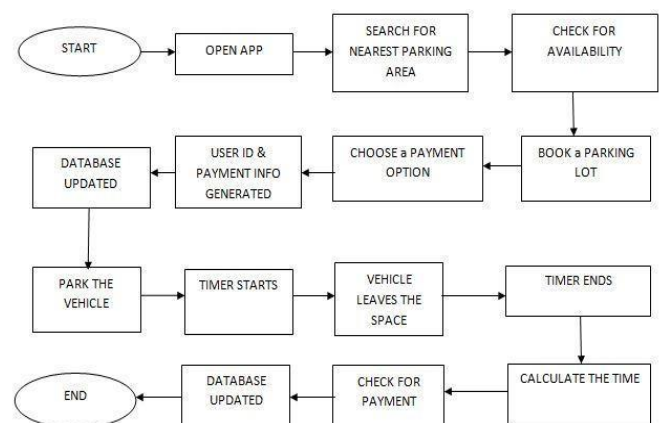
START

OPEN APP

SEARCH FOR NEAREST PARKING AREA

CHECK FOR AVAILABILITY

BOOK a PARKING LOT

CHOOSE a PAYMENT OPTION

USER ID & PAYMENT INFO GENERATED

DATABASE UPDATED

PARK THE VEHICLE

TIMER STARTS

VEHICLE LEAVES THE SPACE

TIMER ENDS

CALCULATE THE TIME

CHECK FOR PAYMENT

DATABASE UPDATED

END